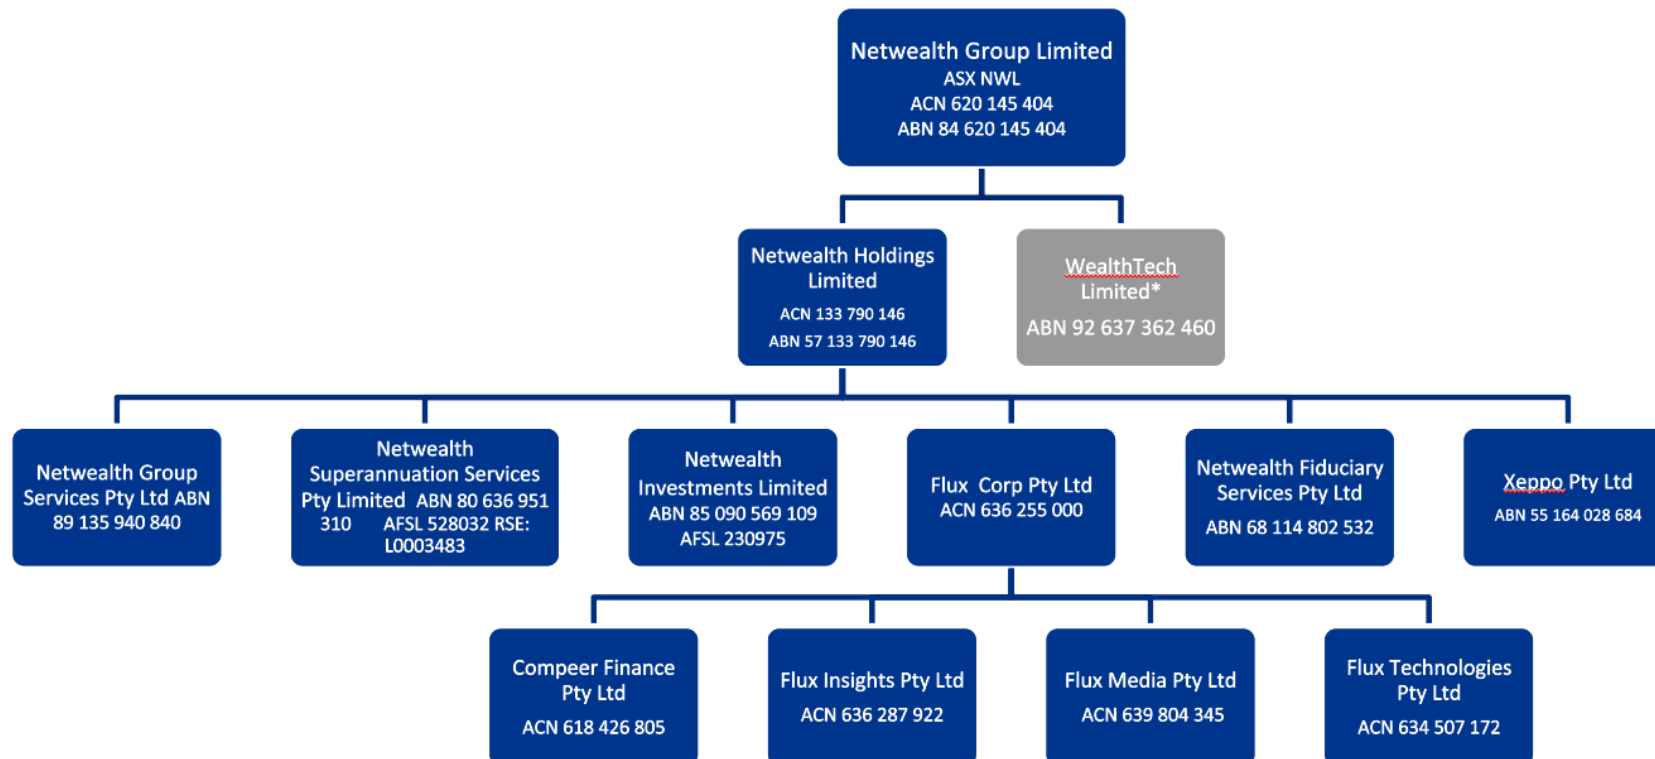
Netwealth Group Limited
ASX NWL
ACN 620 145 404
ABN 84 620 145 404

Netwealth Holdings Limited
ACN 133 790 146
ABN 57 133 790 146

WealthTech Limited*
ABN 92 637 362 460

Netwealth Group Services Pty Ltd ABN 89 135 940 840

Netwealth Superannuation Services Pty Limited ABN 80 636 951 310 AFSL 528032 RSE: L0003483

Netwealth Investments Limited
ABN 85 090 569 109
AFSL 230975

Flux Corp Pty Ltd
ACN 636 255 000

Netwealth Fiduciary Services Pty Ltd
ABN 68 114 802 532

Xeppo Pty Ltd
ABN 55 164 028 684

Compeer Finance Pty Ltd
ACN 618 426 805

Flux Insights Pty Ltd
ACN 636 287 922

Flux Media Pty Ltd
ACN 639 804 345

Flux Technologies Pty Ltd
ACN 634 507 172